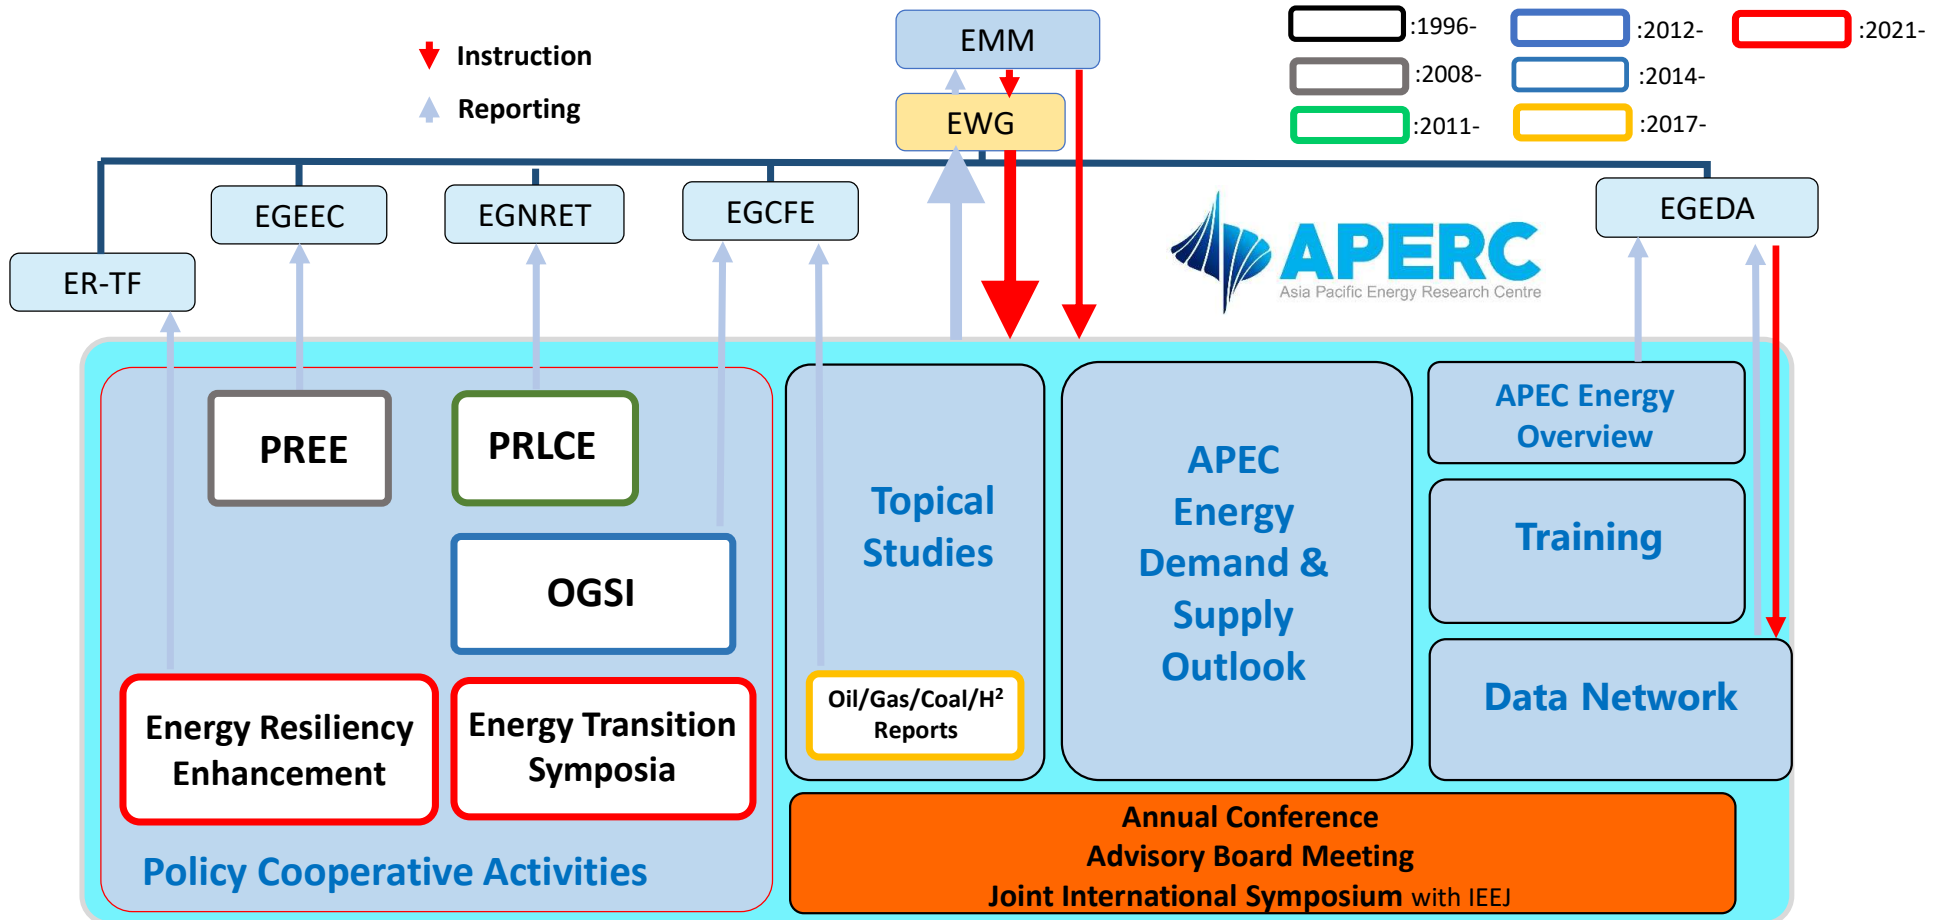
Instruction
Reporting

EMM
EWG

:1996-
:2008-
:2011-
:2012-
:2014-
:2017-
:2021-

ER-TF
EGEEC
EGNRET
EGCFE
EGEDA

APERC
Asia Pacific Energy Research Centre

PREE
PRLCE
OGSI
Energy Resiliency Enhancement
Energy Transition Symposia
Policy Cooperative Activities

Topical Studies
Oil/Gas/Coal/H$^2$ Reports

APEC Energy Demand & Supply Outlook

APEC Energy Overview
Training
Data Network

Annual Conference
Advisory Board Meeting
Joint International Symposium with IEEJ